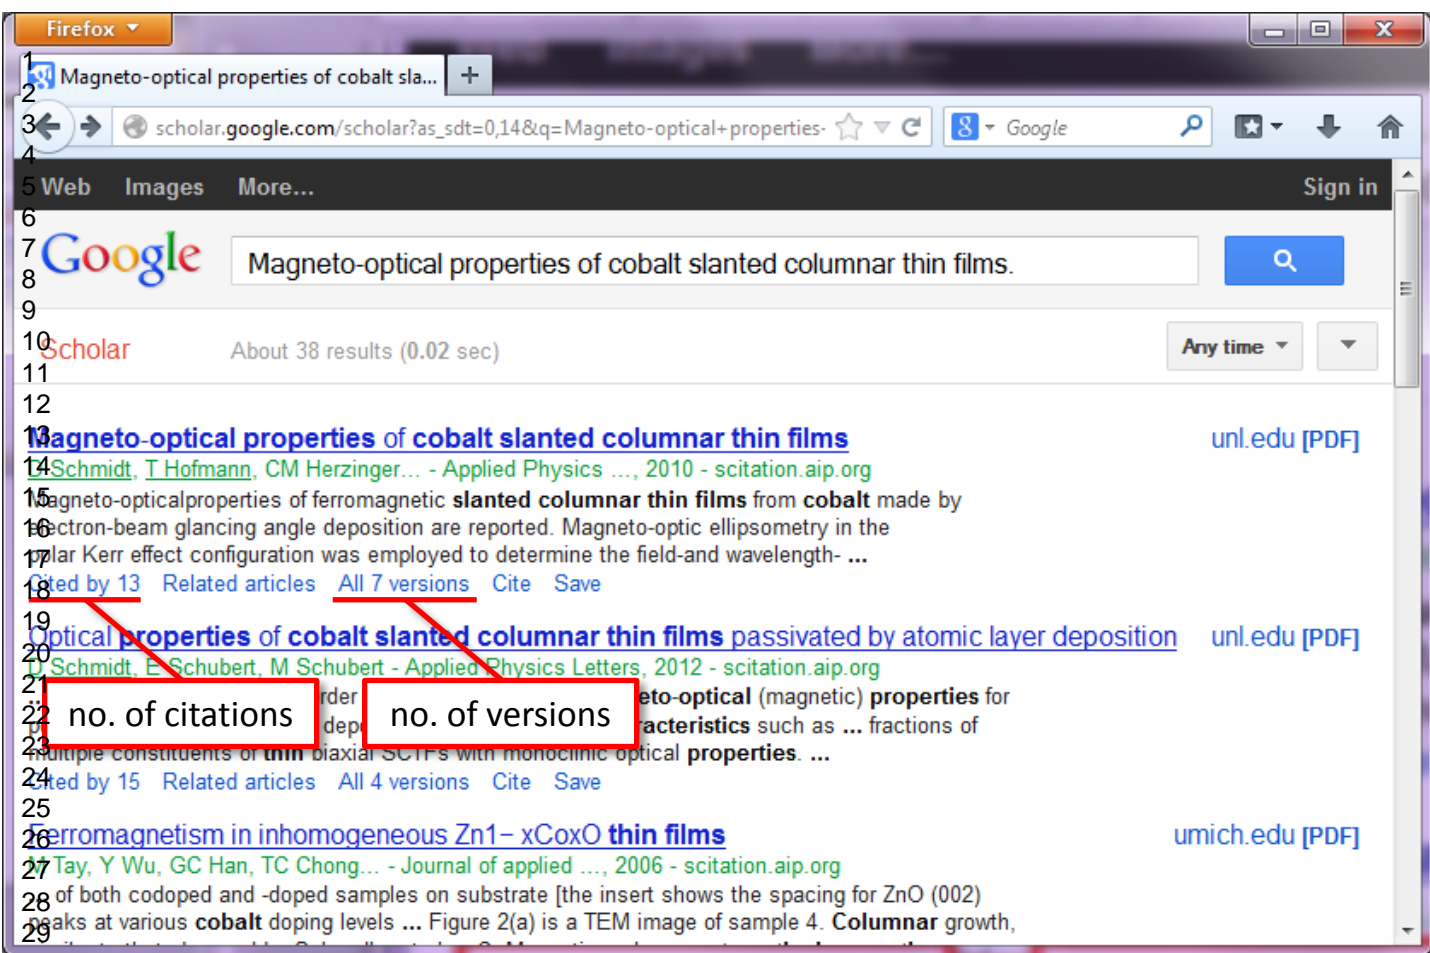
Firefox

Magneto-optical properties of cobalt sla... +

scholar.google.com/scholar?as_sdt=0,14&q=Magneto-optical+properties-

Google

Web Images More... Sign in

Google

Magneto-optical properties of cobalt slanted columnar thin films.

Scholar About 38 results (0.02 sec) Any time

Magneto-optical properties of cobalt slanted columnar thin films
D Schmidt, T Hofmann, CM Herzinger... - Applied Physics ..., 2010 - scitation.aip.org
Magneto-opticalproperties of ferromagnetic slanted columnar thin films from cobalt made by electron-beam glancing angle deposition are reported. Magneto-optic ellipsometry in the polar Kerr effect configuration was employed to determine the field-and wavelength- ...
Cited by 13 Related articles All 7 versions Cite Save
unl.edu [PDF]

Optical properties of cobalt slanted columnar thin films passivated by atomic layer deposition
D Schmidt, E Schubert, M Schubert - Applied Physics Letters, 2012 - scitation.aip.org
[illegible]rder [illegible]eto-optical (magnetic) properties for
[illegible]dep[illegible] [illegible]acteristics such as ... fractions of
multiple constituents of thin biaxial SCTFs with monoclinic optical properties. ...
Cited by 15 Related articles All 4 versions Cite Save
unl.edu [PDF]

no. of citations
no. of versions

Ferromagnetism in inhomogeneous Zn1− xCoxO thin films
JJ Tay, Y Wu, GC Han, TC Chong... - Journal of applied ..., 2006 - scitation.aip.org
... of both codoped and -doped samples on substrate [the insert shows the spacing for ZnO (002) peaks at various cobalt doping levels ... Figure 2(a) is a TEM image of sample 4. Columnar growth,
umich.edu [PDF]

1
2
3
4
5
6
7
8
9
10
11
12
13
14
15
16
17
18
19
20
21
22
23
24
25
26
27
28
29